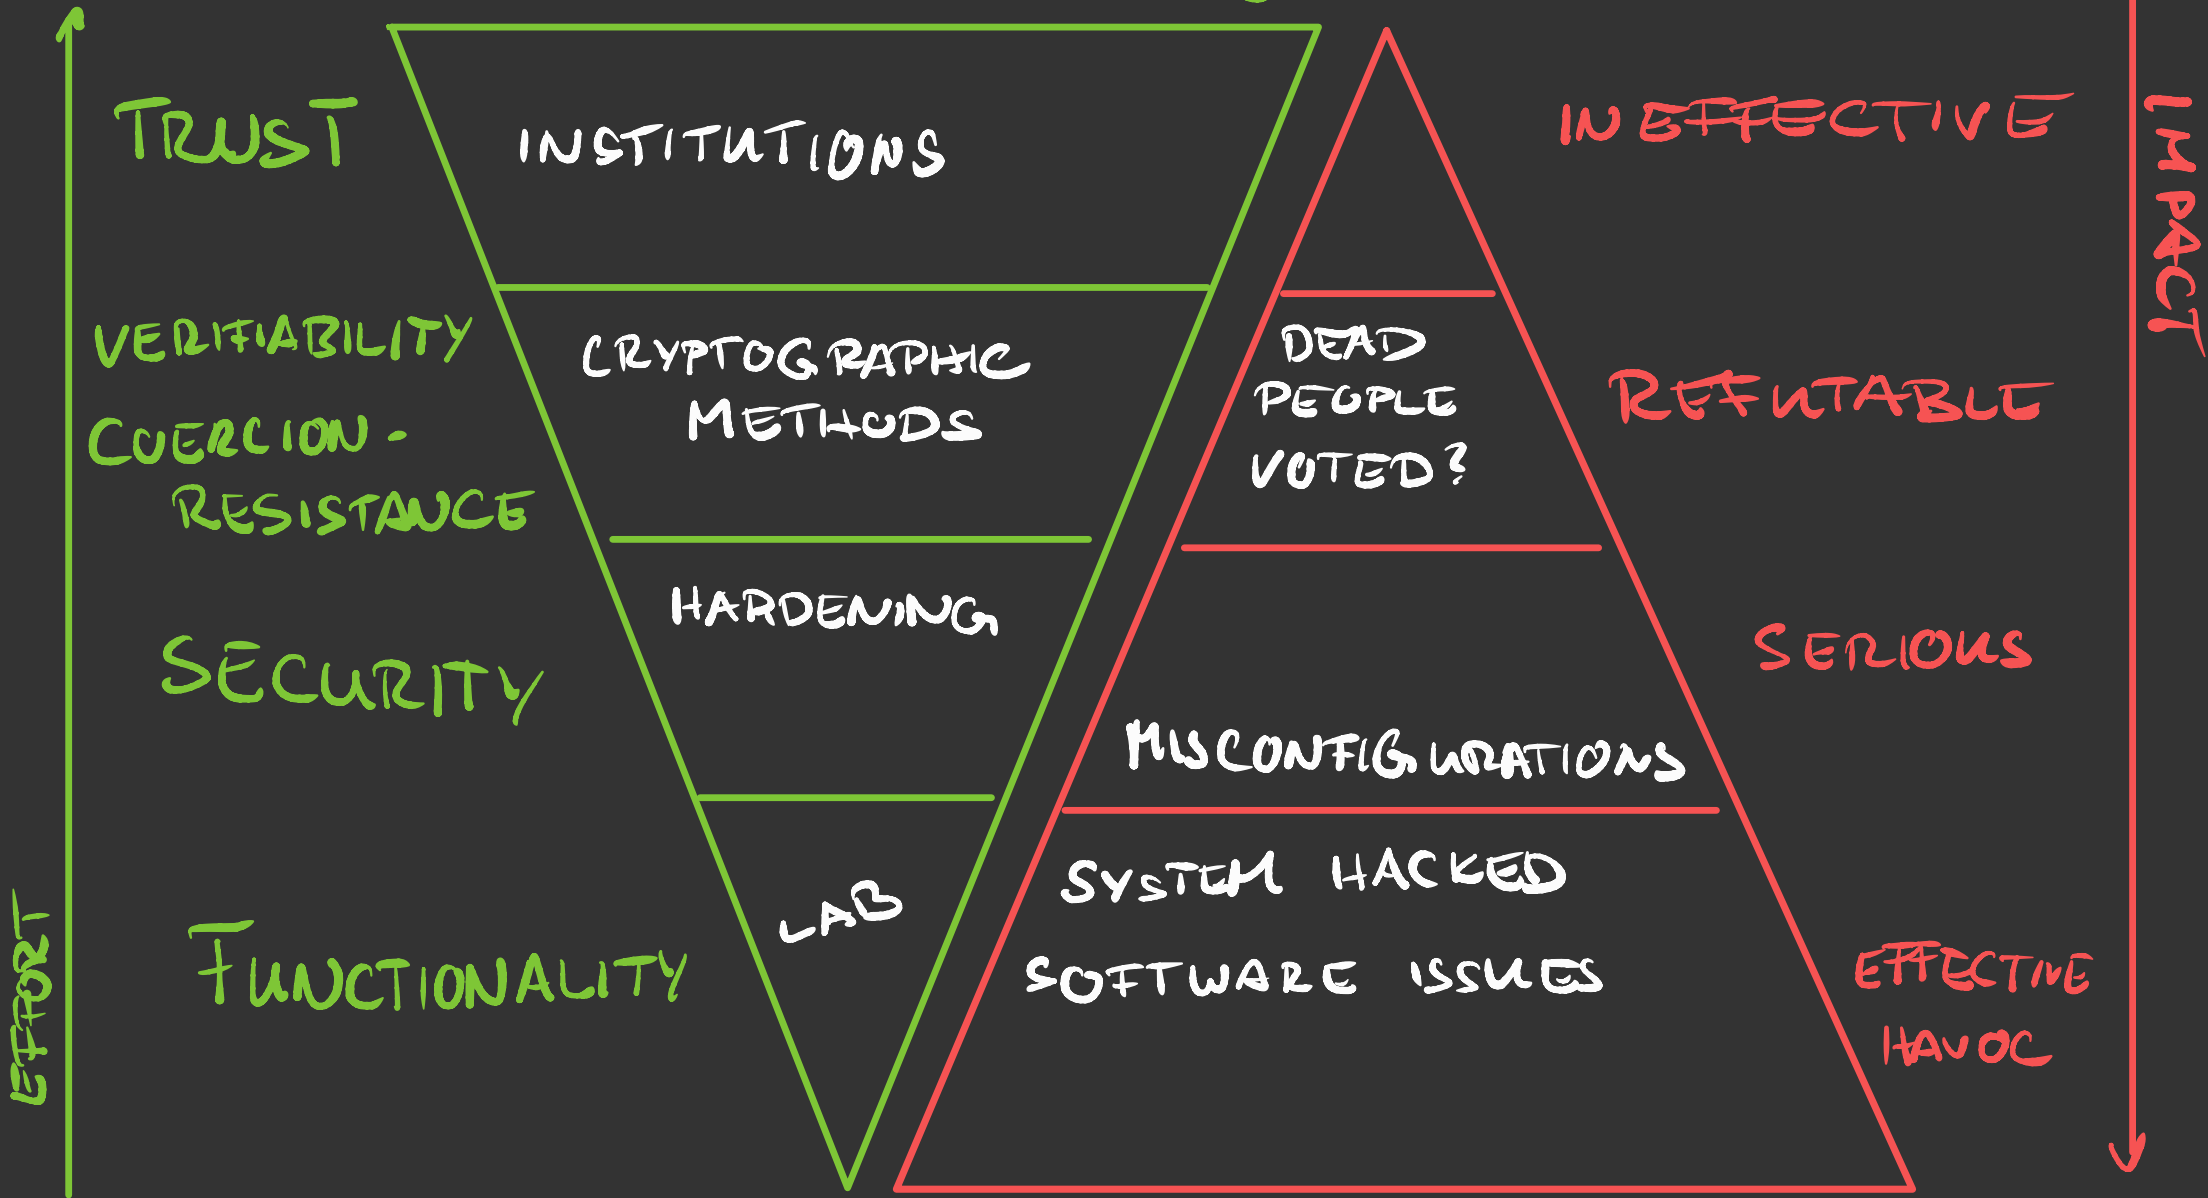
EFFORT

TRUST

VERIFIABILITY

COERCION-RESISTANCE

SECURITY

FUNCTIONALITY

INSTITUTIONS

CRYPTOGRAPHIC METHODS

HARDENING

LAB

DEAD PEOPLE VOTED?

MISCONFIGURATIONS

SYSTEM HACKED

SOFTWARE ISSUES

INEFFECTIVE

REFUTABLE

SERIOUS

EFFECTIVE HAVOC

IMPACT